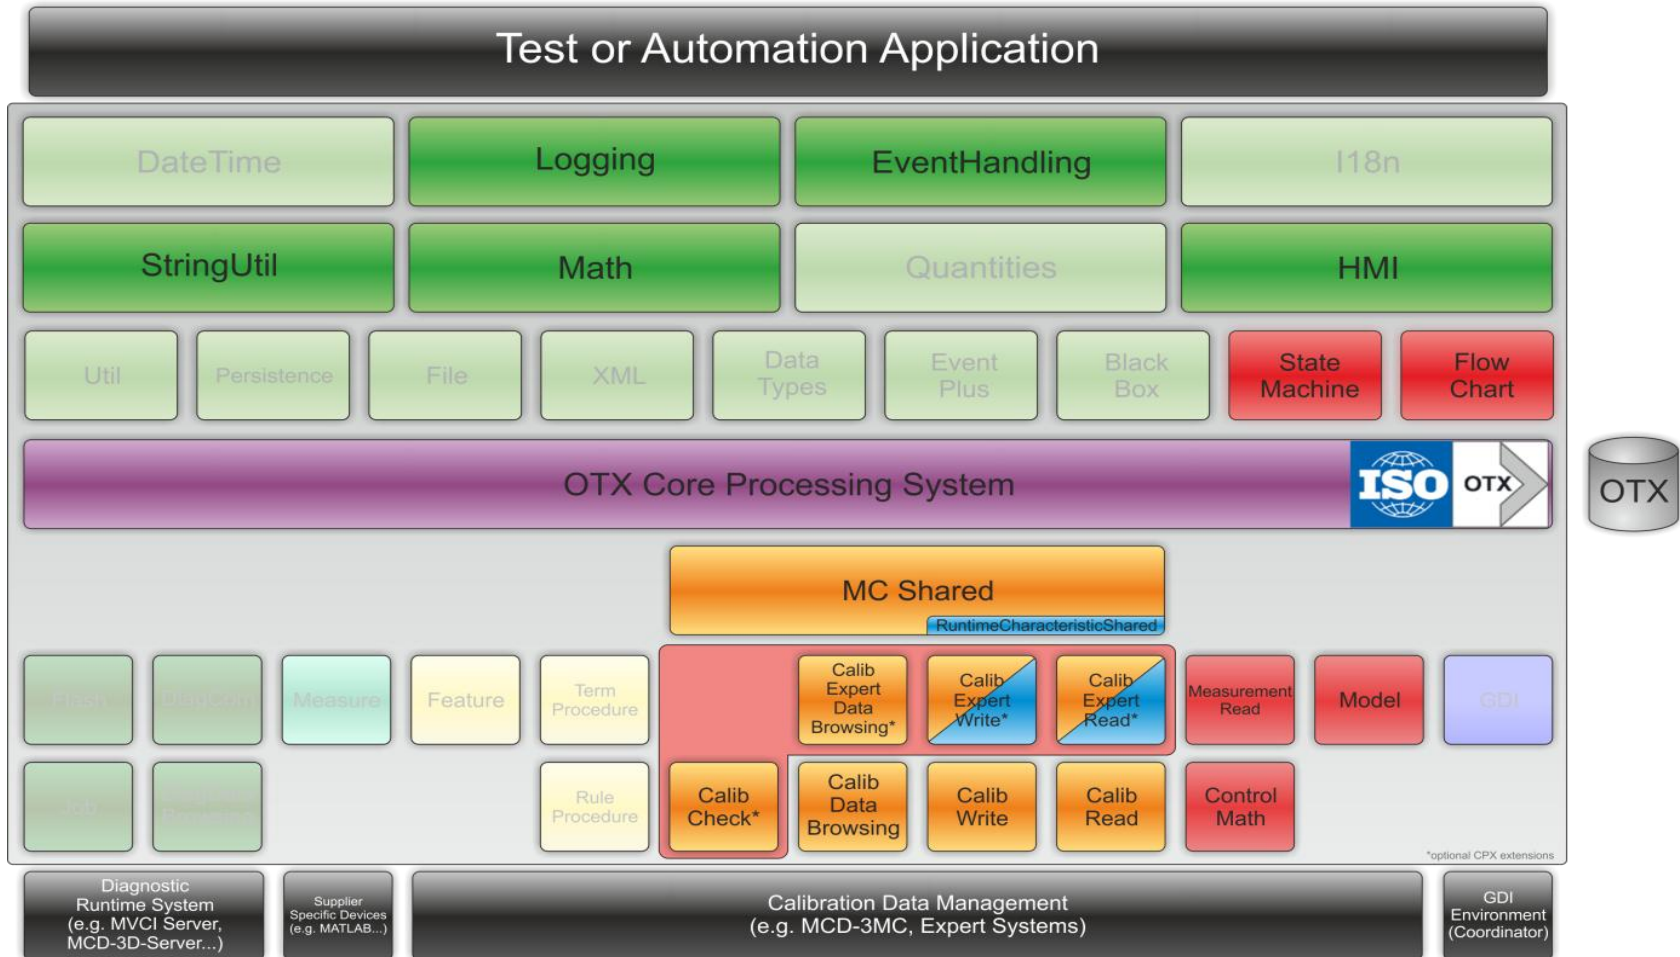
Test or Automation Application

DateTime

Logging

EventHandling

I18n

StringUtil

Math

Quantities

HMI

Util

Persistence

File

XML

Data Types

Event Plus

Black Box

State Machine

Flow Chart

OTX Core Processing System

ISO

OTX

OTX

MC Shared

RuntimeCharacteristicShared

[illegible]

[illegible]

Measure

Feature

Term Procedure

Calib Expert Data Browsing*

Calib Expert Write*

Calib Expert Read*

Measurement Read

Model

GDI

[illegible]

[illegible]

Rule Procedure

Calib Check*

Calib Data Browsing

Calib Write

Calib Read

Control Math

*optional CPX extensions

Diagnostic Runtime System (e.g. MVCI Server, MCD-3D-Server...)

Supplier Specific Devices (e.g. MATLAB...)

Calibration Data Management (e.g. MCD-3MC, Expert Systems)

GDI Environment (Coordinator)